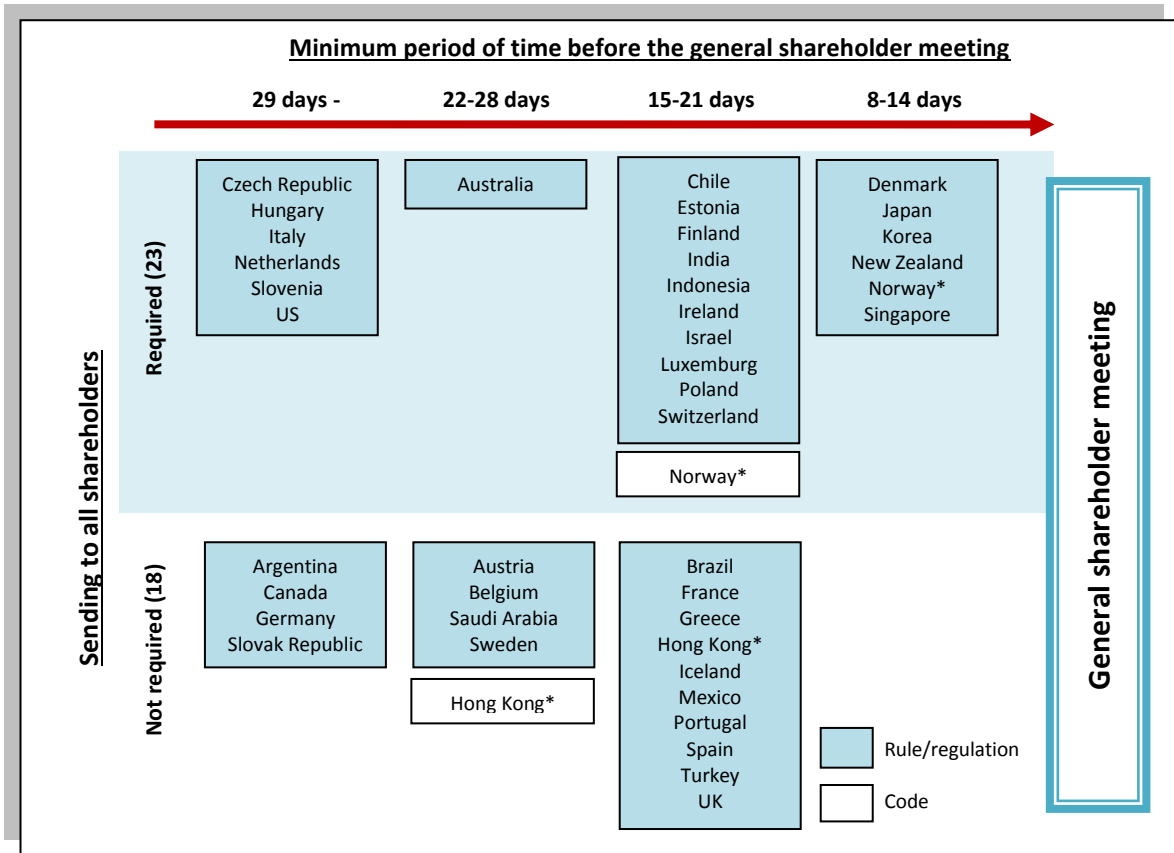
Minimum period of time before the general shareholder meeting

29 days -

22-28 days

15-21 days

8-14 days

Sending to all shareholders

Required (23)

Czech Republic
Hungary
Italy
Netherlands
Slovenia
US

Australia

Chile
Estonia
Finland
India
Indonesia
Ireland
Israel
Luxemburg
Poland
Switzerland

Norway*

Denmark
Japan
Korea
New Zealand
Norway*
Singapore

Not required (18)

Argentina
Canada
Germany
Slovak Republic

Austria
Belgium
Saudi Arabia
Sweden

Hong Kong*

Brazil
France
Greece
Hong Kong*
Iceland
Mexico
Portugal
Spain
Turkey
UK

Rule/regulation

Code

General shareholder meeting